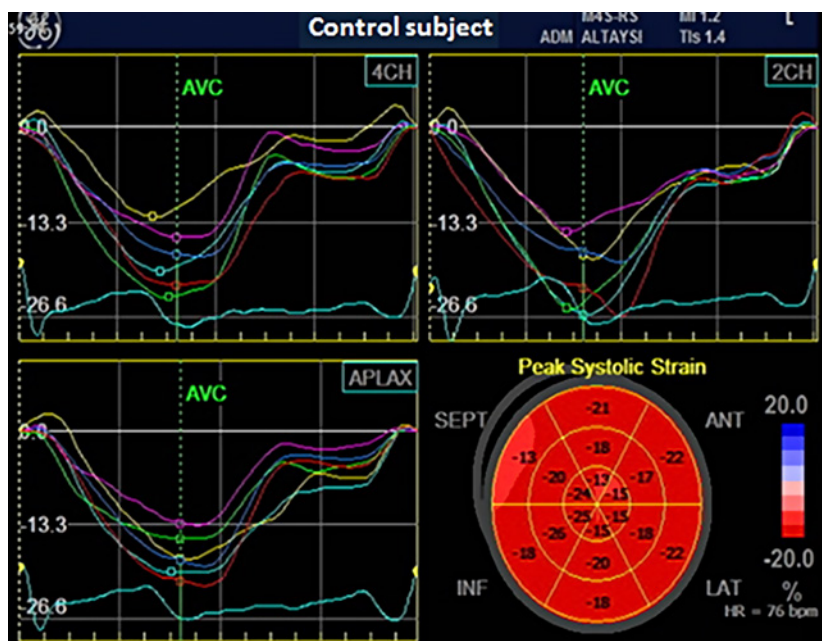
Control subject

M4S-RS
ADM ALTAYSI
MI 1.2
TIs 1.4
L

4CH
AVC
0.0
-13.3
-26.6

2CH
AVC
0.0
-13.3
-26.6

APLAX
AVC
0.0
-13.3
-26.6

Peak Systolic Strain
SEPT
ANT
INF
LAT
-21
-13
-18
-22
-20
-13
-17
-24
-15
-25
-15
-26
-15
-18
-18
-20
-22
-18
20.0
-20.0
%
HR = 76 bpm